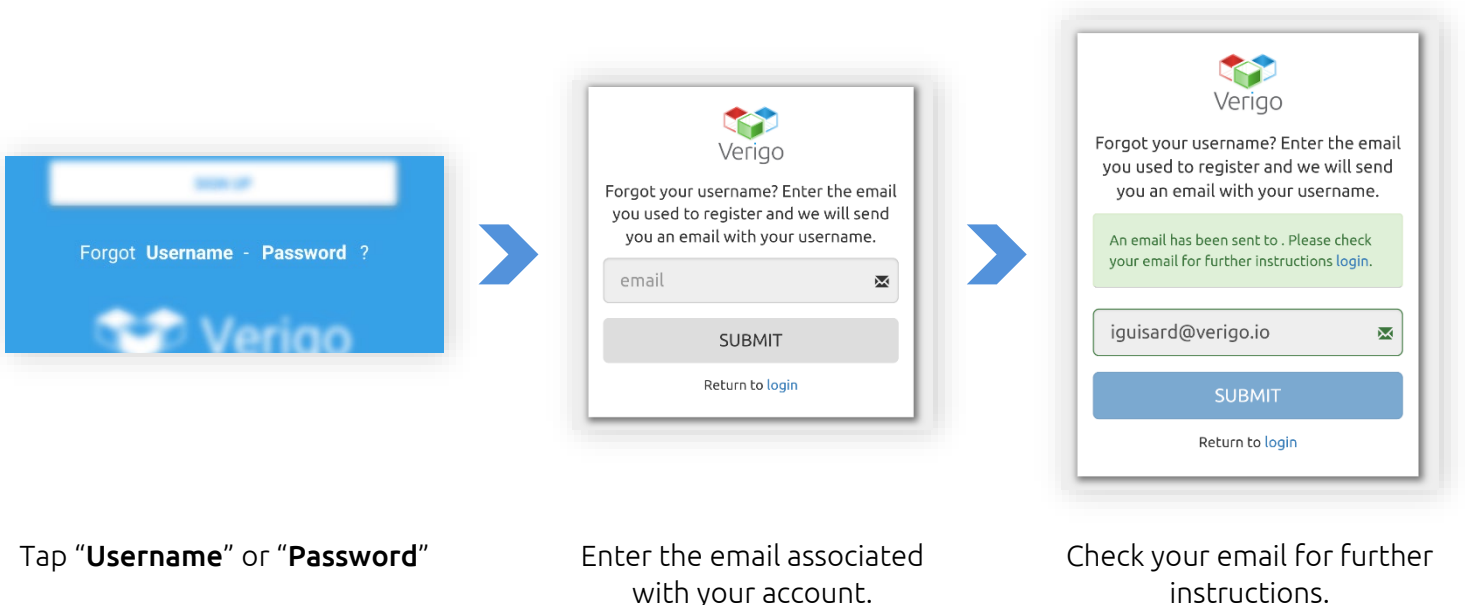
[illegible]

Forgot Username - Password ?

Verigo

Verigo

Forgot your username? Enter the email you used to register and we will send you an email with your username.

email

SUBMIT

Return to login

Verigo

Forgot your username? Enter the email you used to register and we will send you an email with your username.

An email has been sent to . Please check your email for further instructions login.

iguisard@verigo.io

SUBMIT

Return to login

Tap “**Username**” or “**Password**”

Enter the email associated with your account.

Check your email for further instructions.